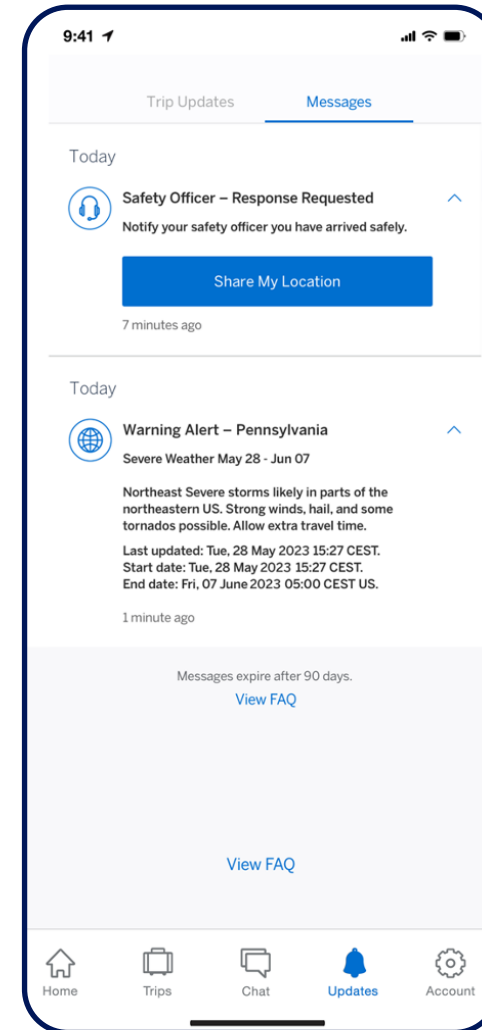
9:41

Trip Updates Messages

Today

Safety Officer – Response Requested

Notify your safety officer you have arrived safely.

Share My Location

7 minutes ago

Today

Warning Alert – Pennsylvania

Severe Weather May 28 - Jun 07

Northeast Severe storms likely in parts of the northeastern US. Strong winds, hail, and some tornados possible. Allow extra travel time.

Last updated: Tue, 28 May 2023 15:27 CEST.
Start date: Tue, 28 May 2023 15:27 CEST.
End date: Fri, 07 June 2023 05:00 CEST US.

1 minute ago

Messages expire after 90 days.
View FAQ

View FAQ

Home Trips Chat Updates Account